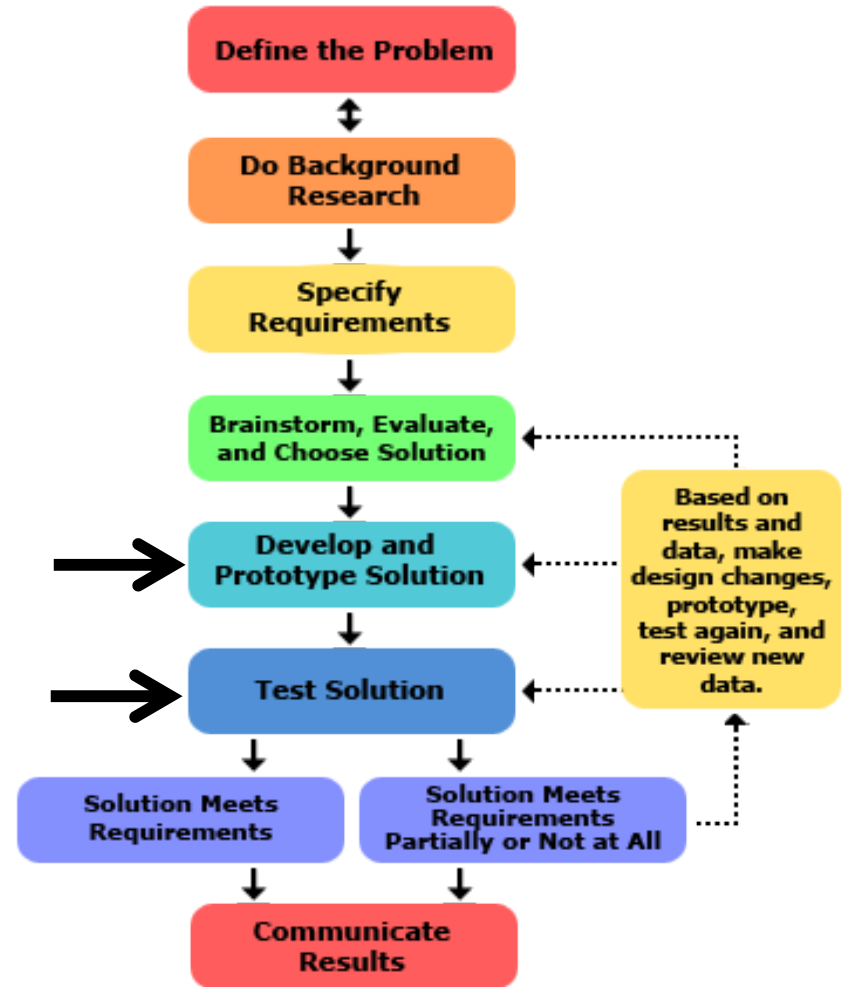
Define the Problem

Do Background Research

Specify Requirements

Brainstorm, Evaluate, and Choose Solution

Develop and Prototype Solution

Test Solution

Based on results and data, make design changes, prototype, test again, and review new data.

Solution Meets Requirements

Solution Meets Requirements Partially or Not at All

Communicate Results